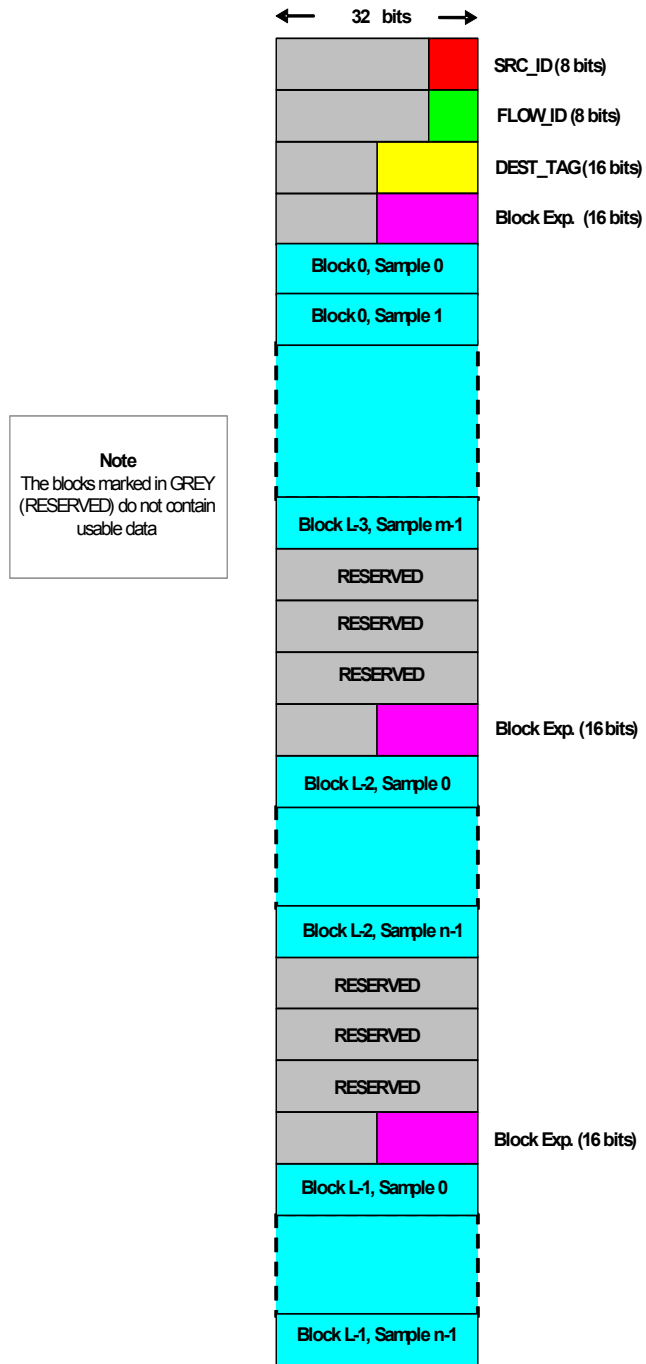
32 bits

SRC_ID (8 bits)

FLOW_ID (8 bits)

DEST_TAG (16 bits)

Block Exp. (16 bits)

Block 0, Sample 0

Block 0, Sample 1

Note
The blocks marked in GREY (RESERVED) do not contain usable data

Block L-3, Sample m-1

RESERVED

RESERVED

RESERVED

Block Exp. (16 bits)

Block L-2, Sample 0

Block L-2, Sample n-1

RESERVED

RESERVED

RESERVED

Block Exp. (16 bits)

Block L-1, Sample 0

Block L-1, Sample n-1